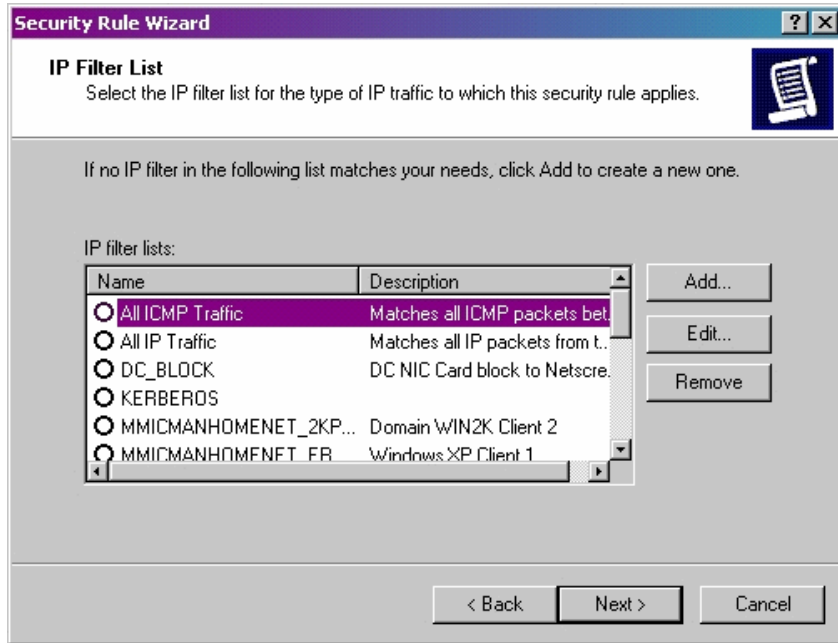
Security Rule Wizard

?

IP Filter List
Select the IP filter list for the type of IP traffic to which this security rule applies.

If no IP filter in the following list matches your needs, click Add to create a new one.

IP filter lists:

| Name | Description |
|---|---|
| All ICMP Traffic | Matches all ICMP packets bet. |
| All IP Traffic | Matches all IP packets from t.. |
| DC_BLOCK | DC NIC Card block to Netscre. |
| KERBEROS | |
| MMICMANHOMENET_2KP... | Domain WIN2K Client 2 |
| MMICMANHOMENET_FR | Windows XP Client 1 |

Add...

Edit...

Remove

< Back

Next >

Cancel